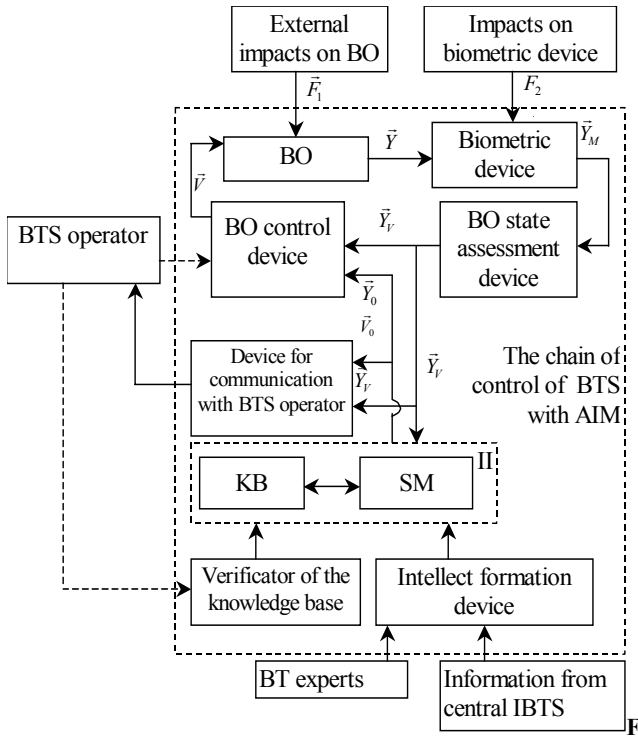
External impacts on BO

Impacts on biometric device

$\vec{F}_1$

$F_2$

BO

$\vec{Y}$

Biometric device

$\vec{Y}_M$

$\vec{V}$

BTS operator

BO control device

$\vec{Y}_V$

BO state assessment device

$\vec{Y}_0$

$\vec{V}_0$

Device for communication with BTS operator

$\vec{Y}_V$

$\vec{Y}_V$

The chain of control of BTS with AIM

KB

SM

II

Verificator of the knowledge base

Intellect formation device

BT experts

Information from central IBTS

F